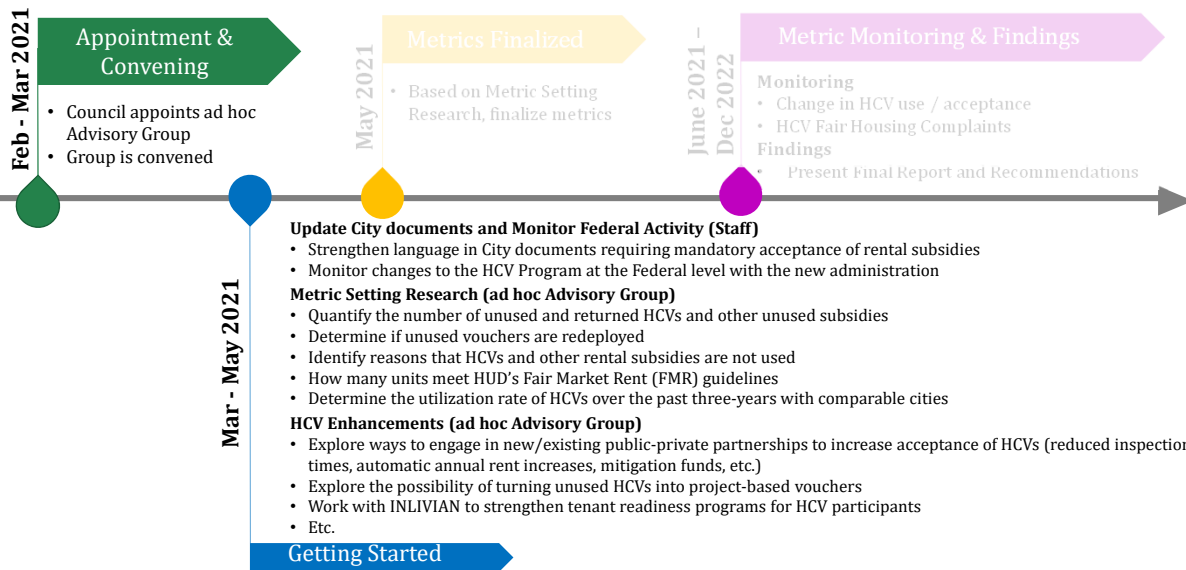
Feb - Mar 2021

Appointment & Convening

• Council appoints ad hoc Advisory Group
• Group is convened

May 2021

Metrics Finalized

• Based on Metric Setting Research, finalize metrics

June 2021 – Dec 2022

Metric Monitoring & Findings

Monitoring
• Change in HCV use / acceptance
• HCV Fair Housing Complaints
Findings
• Present Final Report and Recommendations

Mar - May 2021

Update City documents and Monitor Federal Activity (Staff)
• Strengthen language in City documents requiring mandatory acceptance of rental subsidies
• Monitor changes to the HCV Program at the Federal level with the new administration
Metric Setting Research (ad hoc Advisory Group)
• Quantify the number of unused and returned HCVs and other unused subsidies
• Determine if unused vouchers are redeployed
• Identify reasons that HCVs and other rental subsidies are not used
• How many units meet HUD's Fair Market Rent (FMR) guidelines
• Determine the utilization rate of HCVs over the past three-years with comparable cities
HCV Enhancements (ad hoc Advisory Group)
• Explore ways to engage in new/existing public-private partnerships to increase acceptance of HCVs (reduced inspection times, automatic annual rent increases, mitigation funds, etc.)
• Explore the possibility of turning unused HCVs into project-based vouchers
• Work with INLIVIAN to strengthen tenant readiness programs for HCV participants
• Etc.

Getting Started